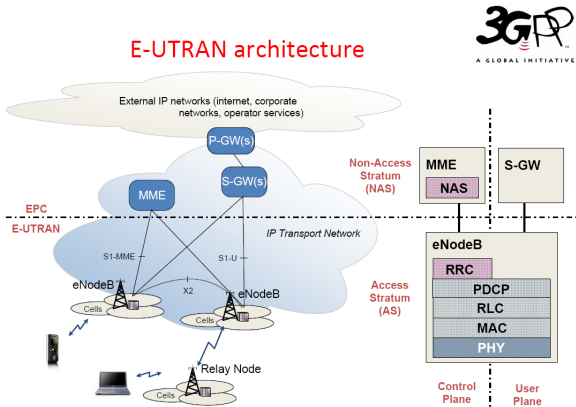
3GPP
A GLOBAL INITIATIVE

E-UTRAN architecture

External IP networks (internet, corporate networks, operator services)

P-GW(s)

MME

S-GW(s)

EPC

E-UTRAN

IP Transport Network

S1-MME

S1-U

X2

eNodeB

eNodeB

Cells

Cells

Relay Node

Cells

Non-Access Stratum (NAS)

MME

NAS

S-GW

eNodeB

RRC

PDCP

RLC

MAC

PHY

Access Stratum (AS)

Control Plane

User Plane